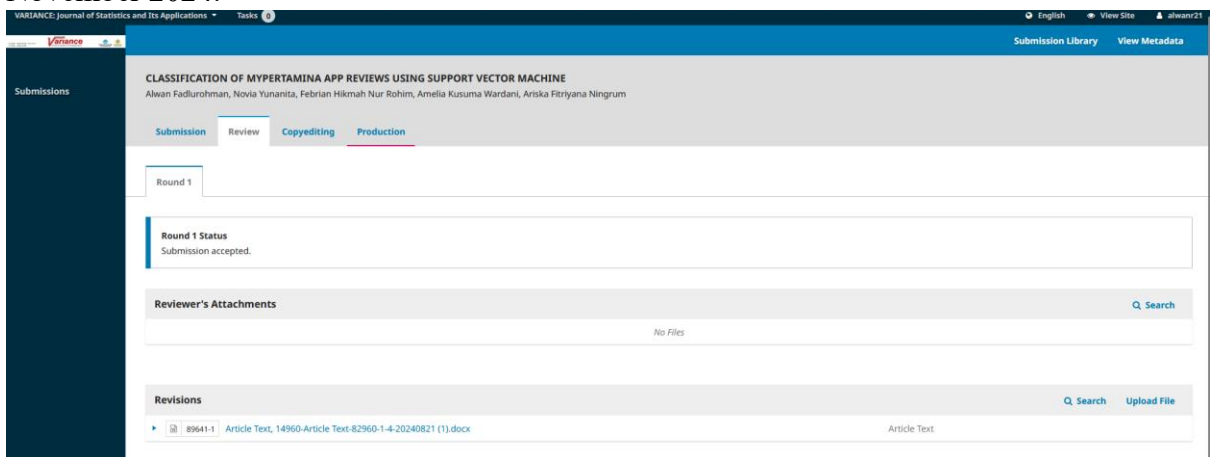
VARIANCE: Journal of Statistics and Its Applications Tasks 0

English View Site alwanr21

Variance

Submission Library View Metadata

Submissions

CLASSIFICATION OF MYPERTAMINA APP REVIEWS USING SUPPORT VECTOR MACHINE
Alwan Fadlurohman, Novia Yunanita, Febrian Hikmah Nur Rohim, Amelia Kusuma Wardani, Ariska Fitriyana Ningrum

Submission Review Copyediting Production

Round 1

Round 1 Status
Submission accepted.

Reviewer's Attachments

Search

No Files

Revisions

Search Upload File

89641-1 Article Text, 14960-Article Text-82960-1-4-20240821 (1).docx

Article Text